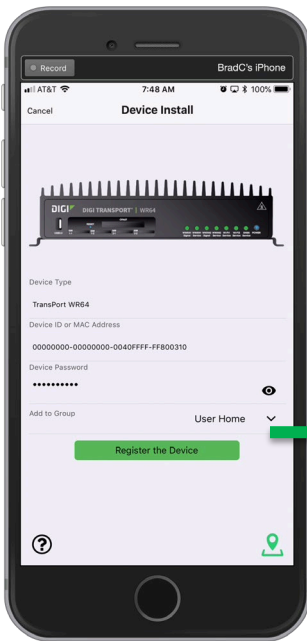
Record
BradC's iPhone
AT&T
7:48 AM
100%
Cancel
Device Install
DIGI
DIGI TRANSPORT | WR64
Device Type
TransPort WR64
Device ID or MAC Address
00000000-00000000-0040FFFF-FF800310
Device Password
••••••••••
Add to Group
User Home
Register the Device
?